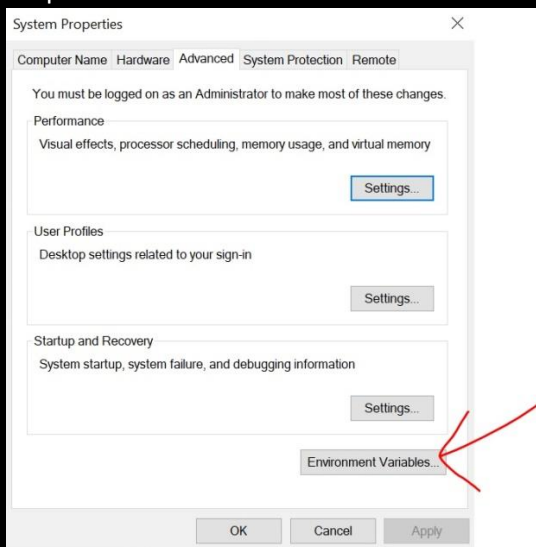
System Properties

Computer Name Hardware Advanced System Protection Remote

You must be logged on as an Administrator to make most of these changes.

Performance

Visual effects, processor scheduling, memory usage, and virtual memory

Settings...

User Profiles

Desktop settings related to your sign-in

Settings...

Startup and Recovery

System startup, system failure, and debugging information

Settings...

Environment Variables...

OK Cancel Apply